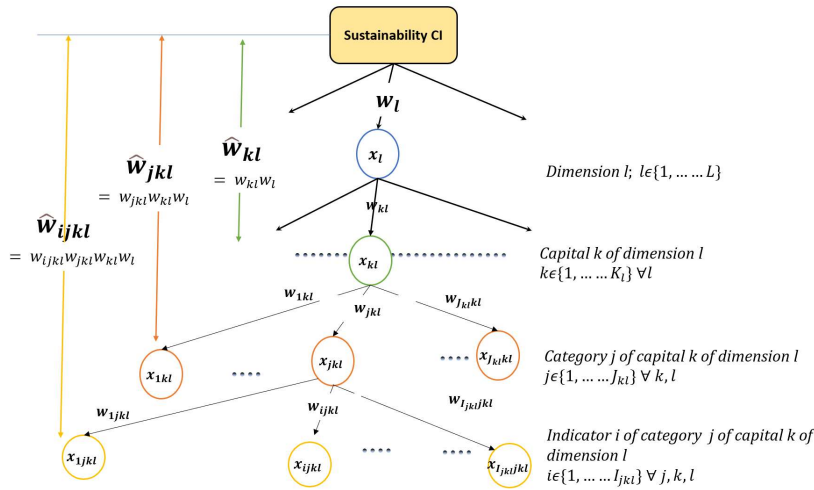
Sustainability CI

$w_l$

$x_l$

Dimension $l$; $l \epsilon \{1, \dots \dots L\}$

$\widehat{w}_{kl}$
$= w_{kl} w_l$

$\widehat{w}_{jkl}$
$= w_{jkl} w_{kl} w_l$

$\widehat{w}_{ijkl}$
$= w_{ijkl} w_{jkl} w_{kl} w_l$

$w_{kl}$

$x_{kl}$

Capital $k$ of dimension $l$
$k \epsilon \{1, \dots \dots K_l\} \; \forall l$

$w_{1kl}$

$w_{jkl}$

$w_{J_{kl}kl}$

$x_{1kl}$

$x_{jkl}$

$x_{J_{kl}kl}$

Category $j$ of capital $k$ of dimension $l$
$j \epsilon \{1, \dots \dots J_{kl}\} \; \forall \; k, l$

$w_{1jkl}$

$w_{ijkl}$

$w_{I_{jkl}jkl}$

$x_{1jkl}$

$x_{ijkl}$

$x_{I_{jkl}jkl}$

Indicator $i$ of category $j$ of capital $k$ of dimension $l$
$i \epsilon \{1, \dots \dots I_{jkl}\} \; \forall \; j, k, l$